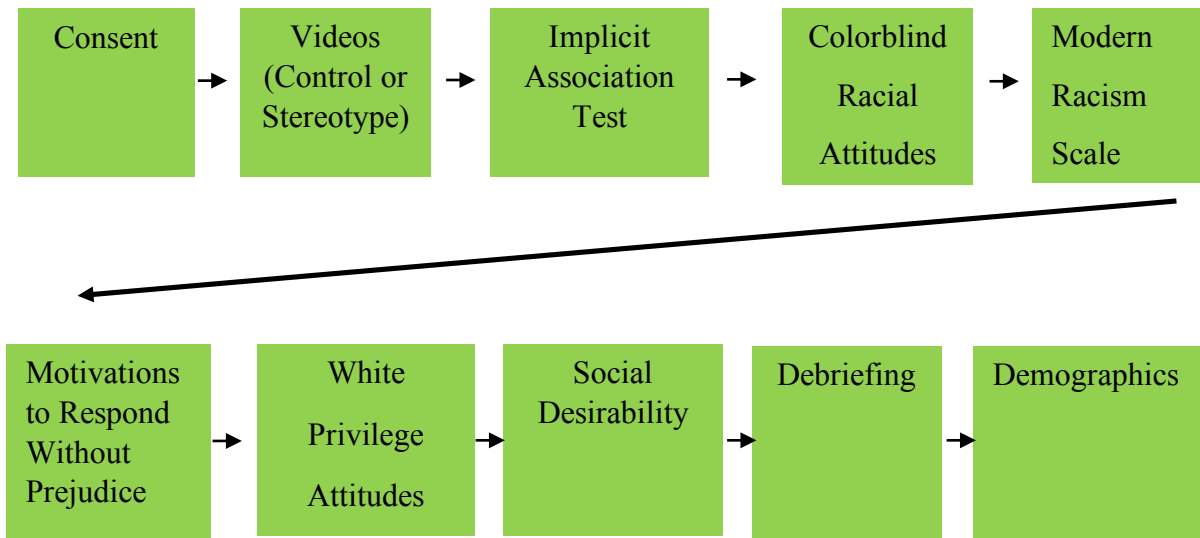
Consent

Videos (Control or Stereotype)

Implicit Association Test

Colorblind Racial Attitudes

Modern Racism Scale

Motivations to Respond Without Prejudice

White Privilege Attitudes

Social Desirability

Debriefing

Demographics